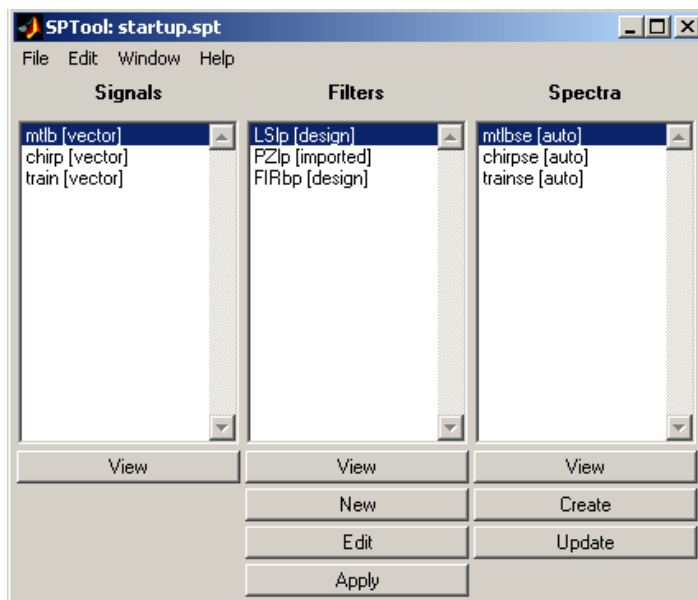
SPTool: startup.spt

File Edit Window Help

Signals

mtlb [vector]
chirp [vector]
train [vector]

View

Filters

LSlp [design]
PZlp [imported]
FIRbp [design]

View

New

Edit

Apply

Spectra

mtlbse [auto]
chirpse [auto]
trainse [auto]

View

Create

Update